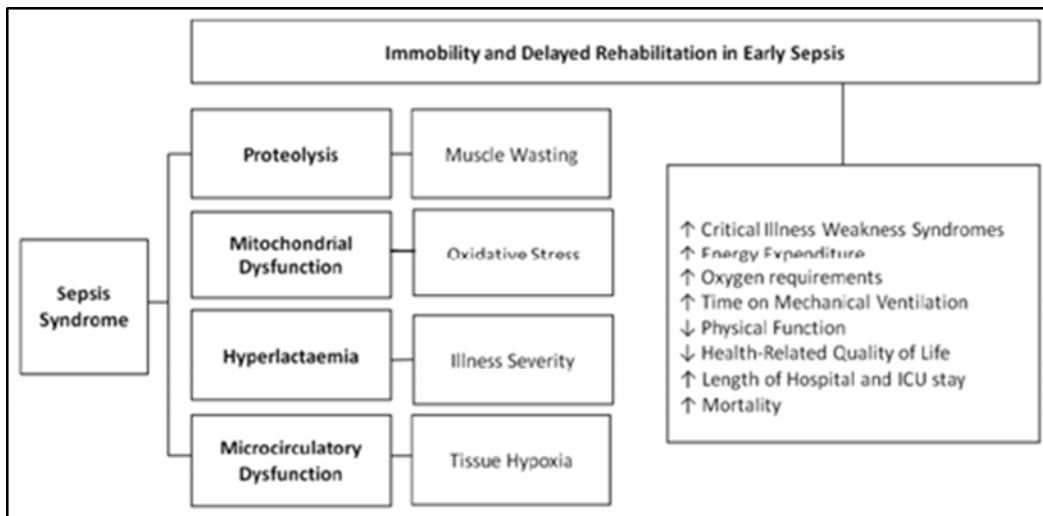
Immobility and Delayed Rehabilitation in Early Sepsis

Sepsis Syndrome

Proteolysis

Muscle Wasting

Mitochondrial Dysfunction

Oxidative Stress

Hyperlactaemia

Illness Severity

Microcirculatory Dysfunction

Tissue Hypoxia

↑ Critical Illness Weakness Syndromes
↑ Energy Expenditure
↑ Oxygen requirements
↑ Time on Mechanical Ventilation
↓ Physical Function
↓ Health-Related Quality of Life
↑ Length of Hospital and ICU stay
↑ Mortality